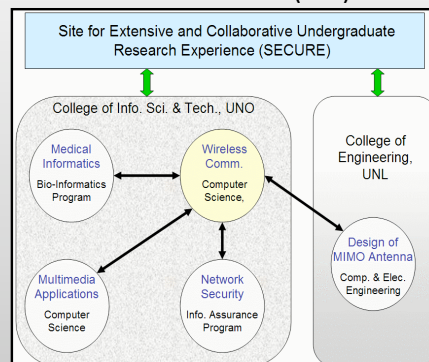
Site for Extensive and Collaborative Undergraduate Research Experience (SECURE)

College of Info. Sci. & Tech., UNO

Medical Informatics
Bio-Informatics Program

Wireless Comm.
Computer Science,

Multimedia Applications
Computer Science

Network Security
Info. Assurance Program

College of Engineering, UNL

Design of MIMO Antenna
Comp. & Elec. Engineering